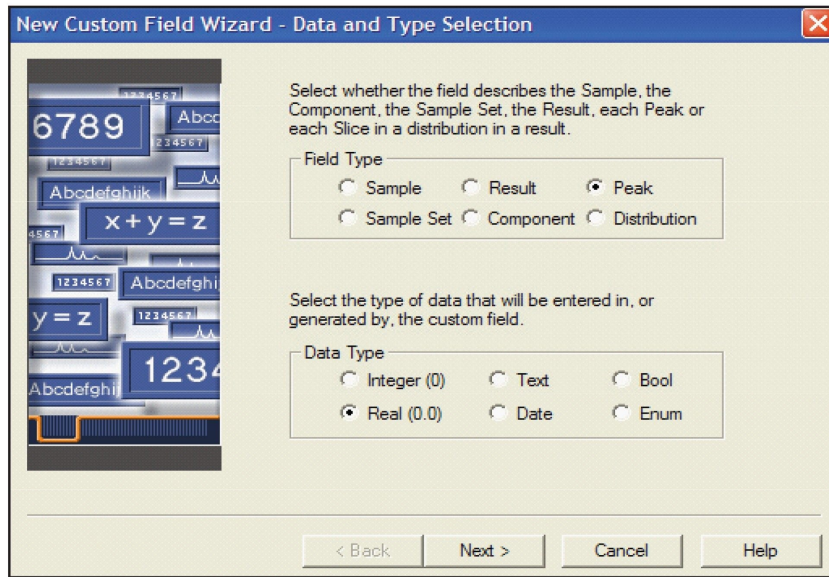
New Custom Field Wizard - Data and Type Selection

1234567
6789
Abcd
1234567
1234567
Abcdefghijk
x + y = z
4567
1234567
Abcdefghi
y = z
1234567
1234
Abcdefghi

Select whether the field describes the Sample, the Component, the Sample Set, the Result, each Peak or each Slice in a distribution in a result.

Field Type
Sample
Result
Peak
Sample Set
Component
Distribution

Select the type of data that will be entered in, or generated by, the custom field.

Data Type
Integer (0)
Text
Bool
Real (0.0)
Date
Enum

< Back
Next >
Cancel
Help